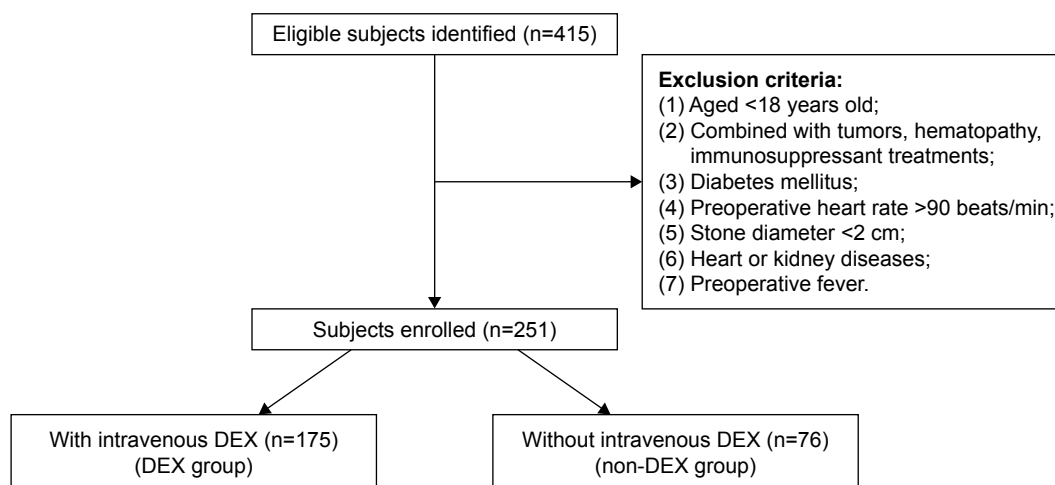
Eligible subjects identified (n=415)

Exclusion criteria:
(1) Aged <18 years old;
(2) Combined with tumors, hematopathy, immunosuppressant treatments;
(3) Diabetes mellitus;
(4) Preoperative heart rate >90 beats/min;
(5) Stone diameter <2 cm;
(6) Heart or kidney diseases;
(7) Preoperative fever.

Subjects enrolled (n=251)

With intravenous DEX (n=175)
(DEX group)

Without intravenous DEX (n=76)
(non-DEX group)